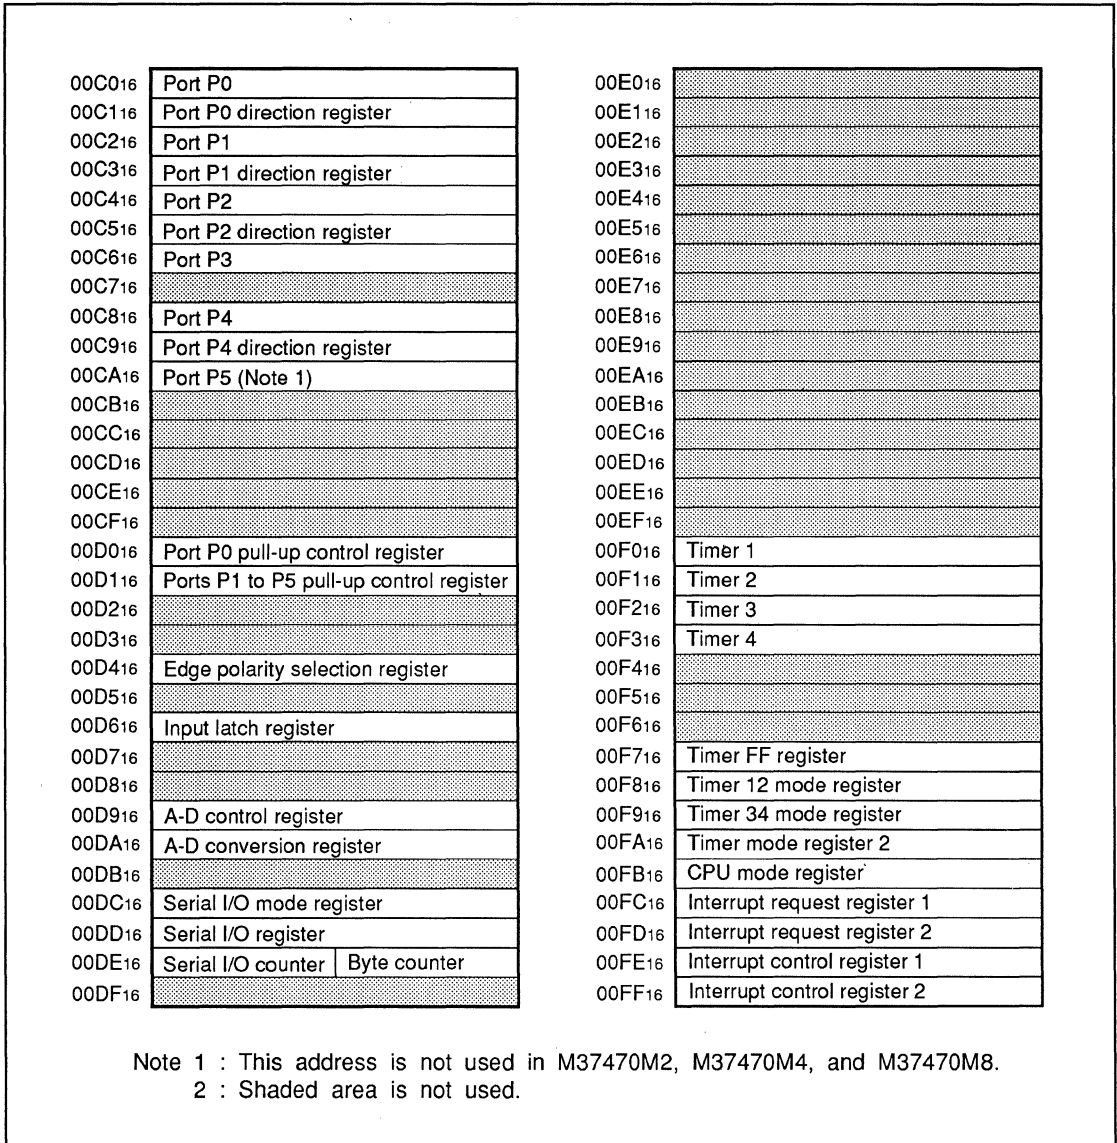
$00C0_{16}$ Port P0
$00C1_{16}$ Port P0 direction register
$00C2_{16}$ Port P1
$00C3_{16}$ Port P1 direction register
$00C4_{16}$ Port P2
$00C5_{16}$ Port P2 direction register
$00C6_{16}$ Port P3
$00C7_{16}$
$00C8_{16}$ Port P4
$00C9_{16}$ Port P4 direction register
$00CA_{16}$ Port P5 (Note 1)
$00CB_{16}$
$00CC_{16}$
$00CD_{16}$
$00CE_{16}$
$00CF_{16}$
$00D0_{16}$ Port P0 pull-up control register
$00D1_{16}$ Ports P1 to P5 pull-up control register
$00D2_{16}$
$00D3_{16}$
$00D4_{16}$ Edge polarity selection register
$00D5_{16}$
$00D6_{16}$ Input latch register
$00D7_{16}$
$00D8_{16}$
$00D9_{16}$ A-D control register
$00DA_{16}$ A-D conversion register
$00DB_{16}$
$00DC_{16}$ Serial I/O mode register
$00DD_{16}$ Serial I/O register
$00DE_{16}$ Serial I/O counter | Byte counter
$00DF_{16}$

$00E0_{16}$
$00E1_{16}$
$00E2_{16}$
$00E3_{16}$
$00E4_{16}$
$00E5_{16}$
$00E6_{16}$
$00E7_{16}$
$00E8_{16}$
$00E9_{16}$
$00EA_{16}$
$00EB_{16}$
$00EC_{16}$
$00ED_{16}$
$00EE_{16}$
$00EF_{16}$
$00F0_{16}$ Timer 1
$00F1_{16}$ Timer 2
$00F2_{16}$ Timer 3
$00F3_{16}$ Timer 4
$00F4_{16}$
$00F5_{16}$
$00F6_{16}$
$00F7_{16}$ Timer FF register
$00F8_{16}$ Timer 12 mode register
$00F9_{16}$ Timer 34 mode register
$00FA_{16}$ Timer mode register 2
$00FB_{16}$ CPU mode register
$00FC_{16}$ Interrupt request register 1
$00FD_{16}$ Interrupt request register 2
$00FE_{16}$ Interrupt control register 1
$00FF_{16}$ Interrupt control register 2

Note 1 : This address is not used in M37470M2, M37470M4, and M37470M8.
2 : Shaded area is not used.